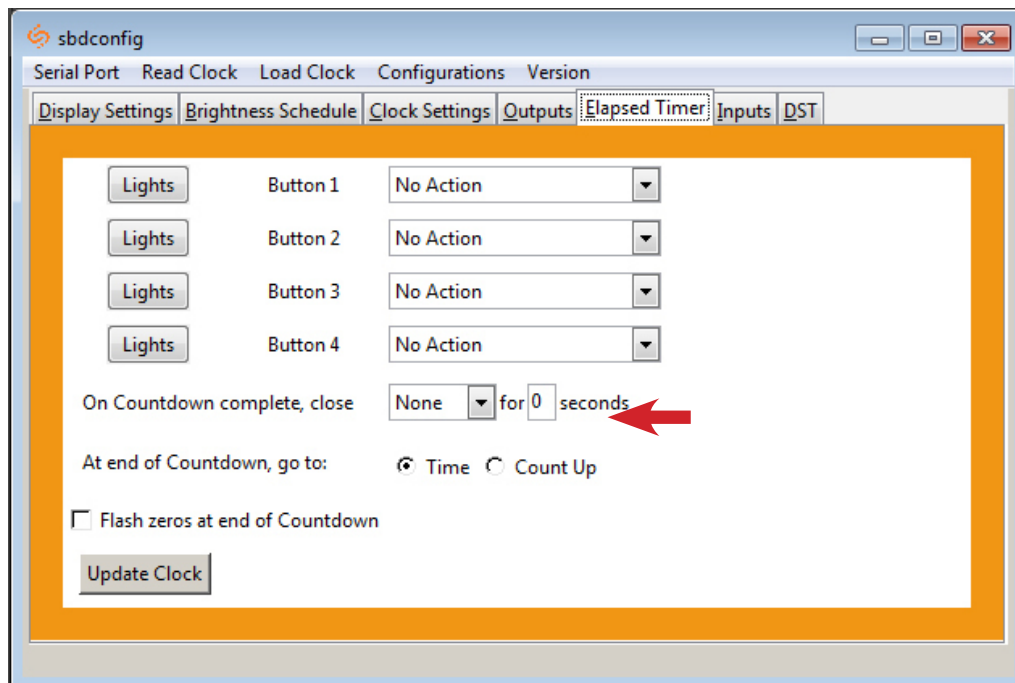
sbdconfig

Serial Port Read Clock Load Clock Configurations Version

Display Settings Brightness Schedule Clock Settings Outputs Elapsed Timer Inputs DST

Lights Button 1 No Action

Lights Button 2 No Action

Lights Button 3 No Action

Lights Button 4 No Action

On Countdown complete, close None for 0 seconds

At end of Countdown, go to: Time Count Up

Flash zeros at end of Countdown

Update Clock